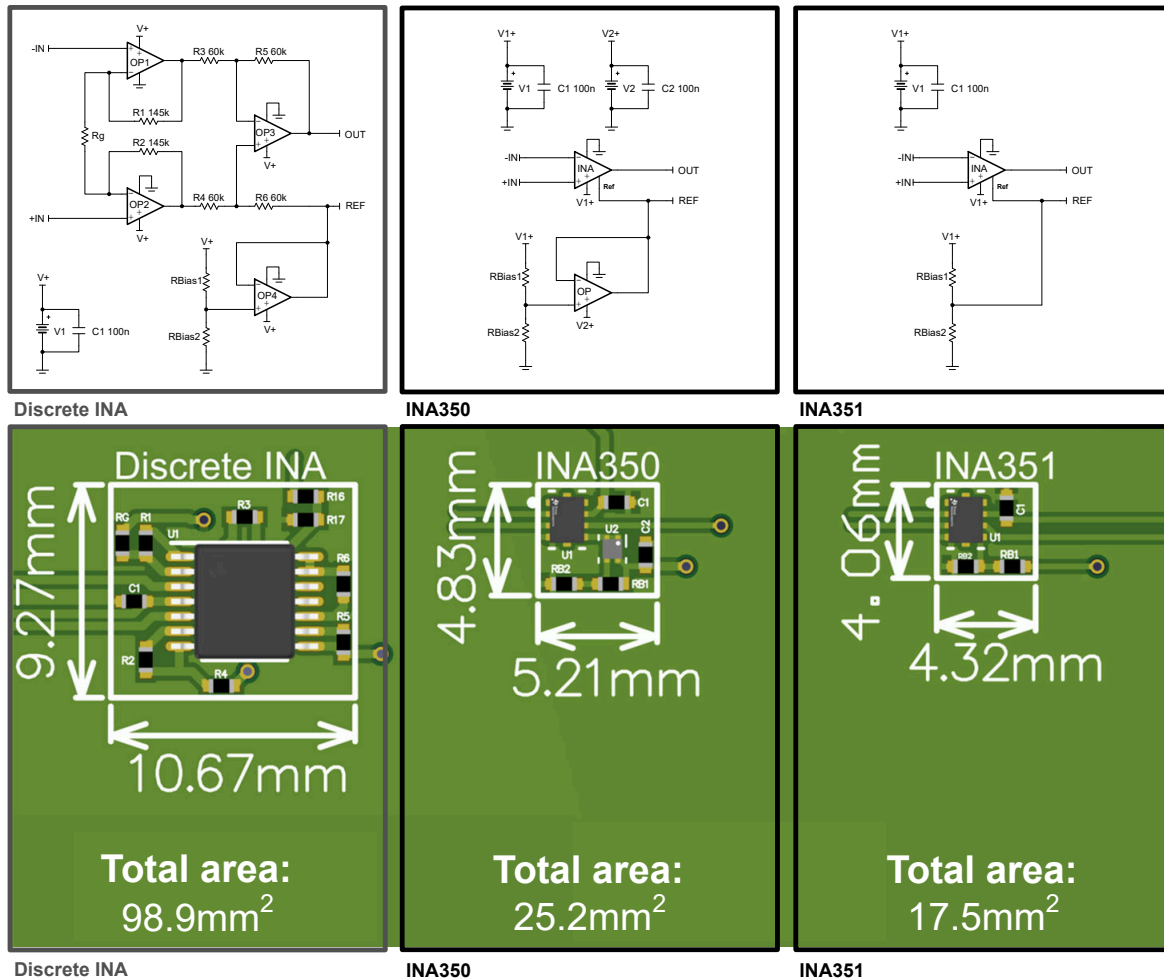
V+
-IN
OP1
R3 60k
R5 60k
R1 145k
OP3
OUT
Rg
R2 145k
V+
OP2
R4 60k
R6 60k
REF
+IN
V+
V+
RBias1
OP4
V+
V1
C1 100n
RBias2
V+

V1+
V2+
V1
C1 100n
V2
C2 100n
-IN
INA
OUT
+IN
Ref
V1+
REF
V1+
RBias1
OP
RBias2
V2+

V1+
V1
C1 100n
-IN
INA
OUT
+IN
Ref
V1+
REF
V1+
RBias1
RBias2

Discrete INA
INA350
INA351

Discrete INA
9.27mm
RG
R1
R3
R16
R17
U1
R6
C1
R5
R2
R4
10.67mm
Total area:
98.9mm$^2$

INA350
4.83mm
C1
C2
U2
U1
RB2
RB1
5.21mm
Total area:
25.2mm$^2$

INA351
4.06mm
C1
U1
RB2
RB1
4.32mm
Total area:
17.5mm$^2$

Discrete INA
INA350
INA351